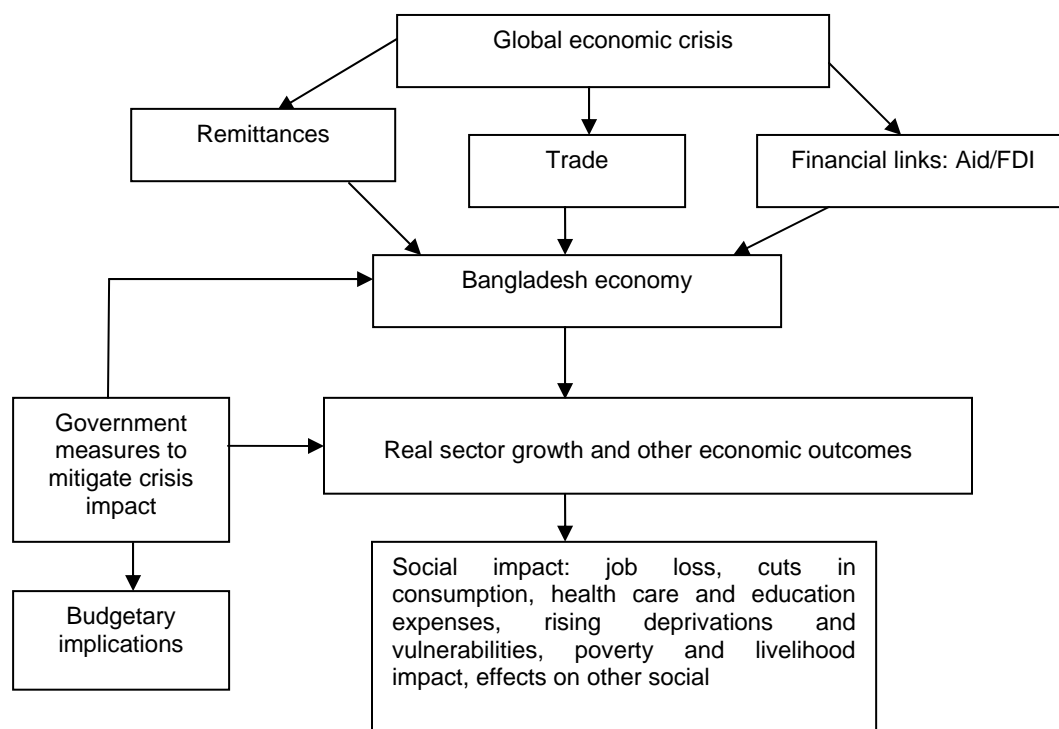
Global economic crisis

Remittances

Trade

Financial links: Aid/FDI

Bangladesh economy

Government measures to mitigate crisis impact

Real sector growth and other economic outcomes

Budgetary implications

Social impact: job loss, cuts in consumption, health care and education expenses, rising deprivations and vulnerabilities, poverty and livelihood impact, effects on other social